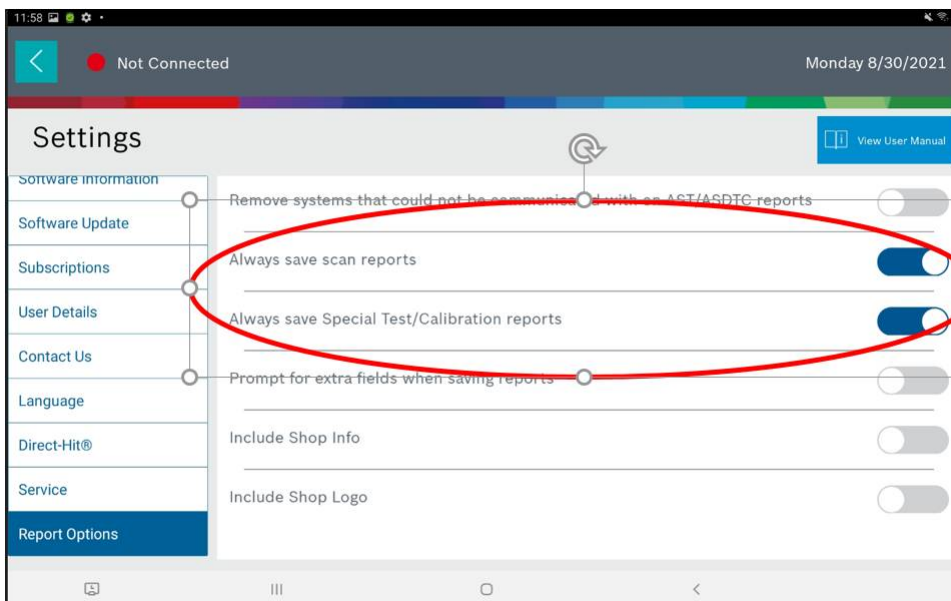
11:58

Not Connected

Monday 8/30/2021

Settings

View User Manual

Software Information

Software Update

Subscriptions

User Details

Contact Us

Language

Direct-Hit®

Service

Report Options

Remove systems that could not be communica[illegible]d with on AST/ASDTC reports

Always save scan reports

Always save Special Test/Calibration reports

Prompt for extra fields when saving reports

Include Shop Info

Include Shop Logo